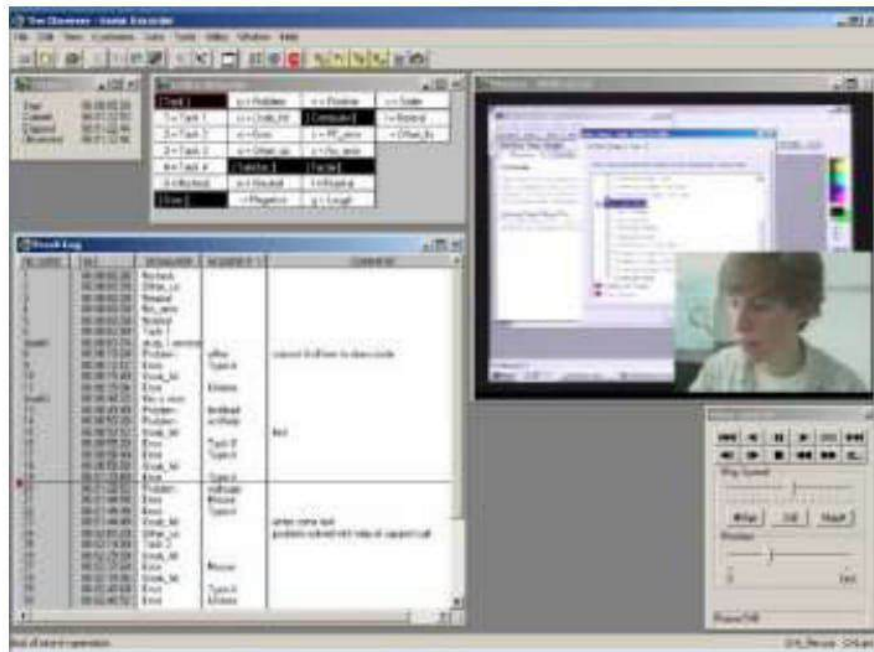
The Observer - Usability Evaluation

File Edit View Customize Data Tools Video Window Help

Start 00:00:00.00
Current 00:01:22.00
Elapsed 00:01:22.00

| Task 0 | p = Problem | r = Resolve | c = Solve |
|---|---|---|---|
| 1 = Task 1 | c = Code_hit | Computer | l = Resend |
| 2 = Task 2 | e = Error | f = FC_error | Other_fix |
| 3 = Task 3 | o = Other_ux | v = No_error | |
| 4 = Task 4 | Talking | Facial | |
| 0 = Worked | n = Neutral | y = Positive | |
| Cup | Negative | g = Laugh | |

Event Log

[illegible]

unsaid if others to down code

test

enter name text
problem solved not sure of support call

Play Speed

Mark Cut Next

Position

0 End

End of search operation